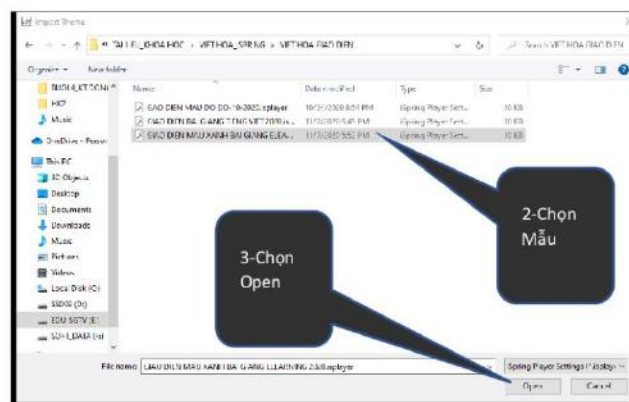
Import Theme

« TAI LIEU_KHOA HOC › VIET HOA_SPRING › VIET HOA GIAO DIEN

Search VIET HOA GIAO DIEN

Organize ▾ New folder

MOI H_KT DONG

HK7

Music

OneDrive - Person

This PC

3D Objects

Desktop

Documents

Downloads

Music

Pictures

Videos

Local Disk (C:)

SSD00 (D:)

EDU SGTV (E:)

SOH_DATA (H:)

| Name | Date modified | Type | Size |
|---|---|---|---|
| GIAO DIEN MAU DO DO-10-2020.splayer | 10/2/2020 8:04 PM | Spring Player Sett... | 10 KB |
| GIAO DIEN BAI GIANG TIENG VIET 2020.s... | 11/3/2020 5:45 PM | Spring Player Sett... | 10 KB |
| GIAO DIEN MAU XANH BAI GIANG ELEA... | 11/3/2020 5:52 PM | Spring Player Sett... | 10 KB |

2-Chọn Mẫu

3-Chọn Open

File name: GIAO DIEN MAU XANH BAI GIANG ELEARNING 2020.splayer

Spring Player Settings (*.splayer

Open

Cancel